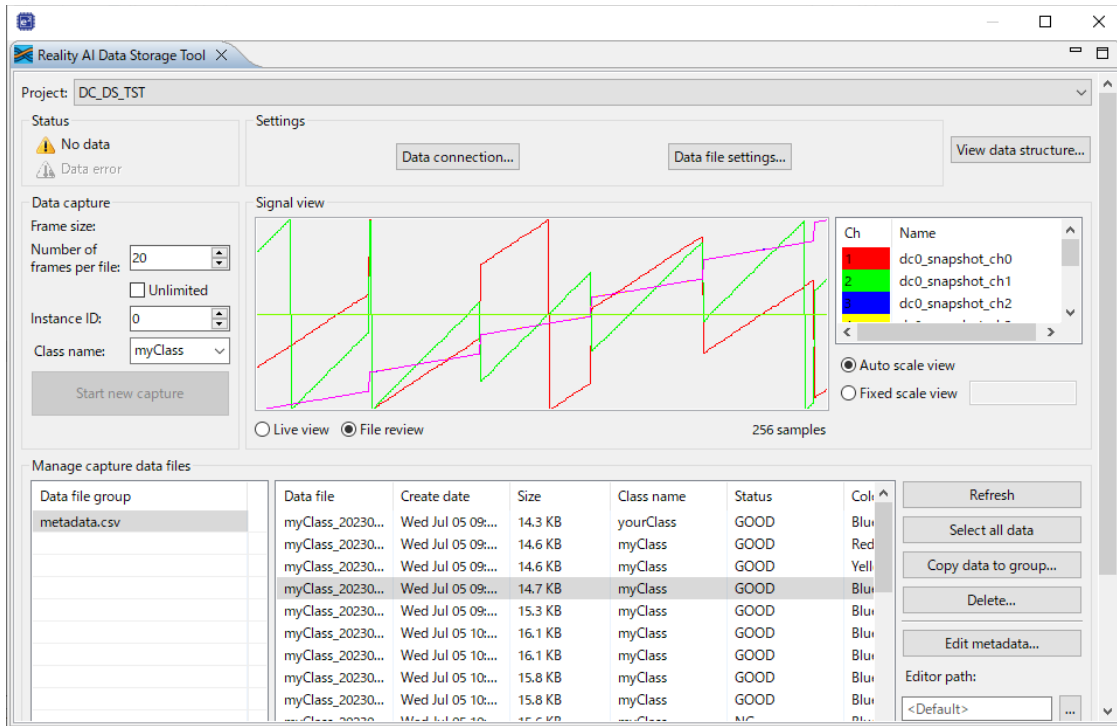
Reality AI Data Storage Tool

Project: DC_DS_TST

Status
No data
Data error

Settings
Data connection...
Data file settings...
View data structure...

Data capture
Frame size:
Number of frames per file: 20
Unlimited
Instance ID: 0
Class name: myClass
Start new capture

Signal view

| Ch | Name |
|---|---|
| 1 | dc0_snapshot_ch0 |
| 2 | dc0_snapshot_ch1 |
| 3 | dc0_snapshot_ch2 |

Auto scale view
Fixed scale view

Live view
File review
256 samples

Manage capture data files

| Data file group |
|---|
| metadata.csv |

| Data file | Create date | Size | Class name | Status | Col |
|---|---|---|---|---|---|
| myClass_20230... | Wed Jul 05 09:... | 14.3 KB | yourClass | GOOD | Blu |
| myClass_20230... | Wed Jul 05 09:... | 14.6 KB | myClass | GOOD | Red |
| myClass_20230... | Wed Jul 05 09:... | 14.6 KB | myClass | GOOD | Yell |
| myClass_20230... | Wed Jul 05 09:... | 14.7 KB | myClass | GOOD | Blu |
| myClass_20230... | Wed Jul 05 09:... | 15.3 KB | myClass | GOOD | Blu |
| myClass_20230... | Wed Jul 05 10:... | 16.1 KB | myClass | GOOD | Blu |
| myClass_20230... | Wed Jul 05 10:... | 16.1 KB | myClass | GOOD | Blu |
| myClass_20230... | Wed Jul 05 10:... | 15.8 KB | myClass | GOOD | Blu |
| myClass_20230... | Wed Jul 05 10:... | 15.8 KB | myClass | GOOD | Blu |
| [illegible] | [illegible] | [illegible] | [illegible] | NG | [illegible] |

Refresh
Select all data
Copy data to group...
Delete...
Edit metadata...
Editor path:
<Default>
...